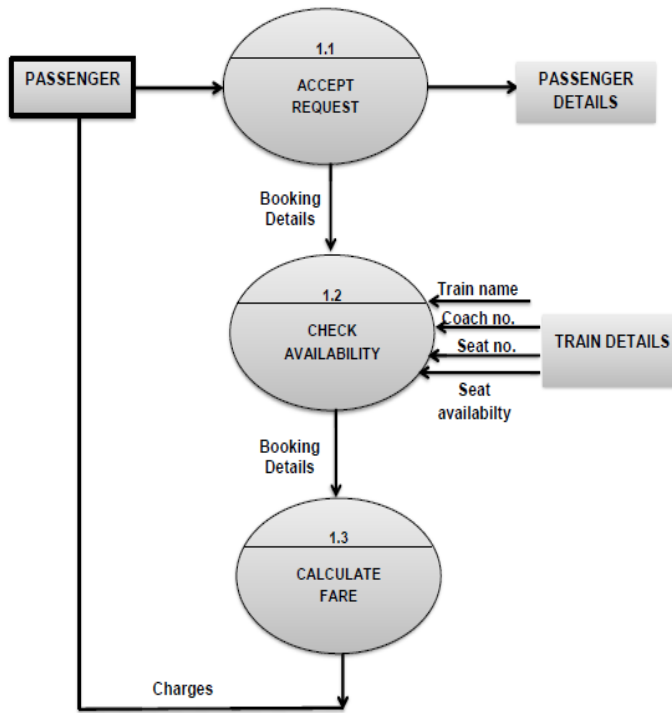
PASSENGER

1.1

ACCEPT REQUEST

PASSENGER DETAILS

Booking Details

1.2

CHECK AVAILABILITY

Train name

Coach no.

Seat no.

Seat availabilty

TRAIN DETAILS

Booking Details

1.3

CALCULATE FARE

Charges